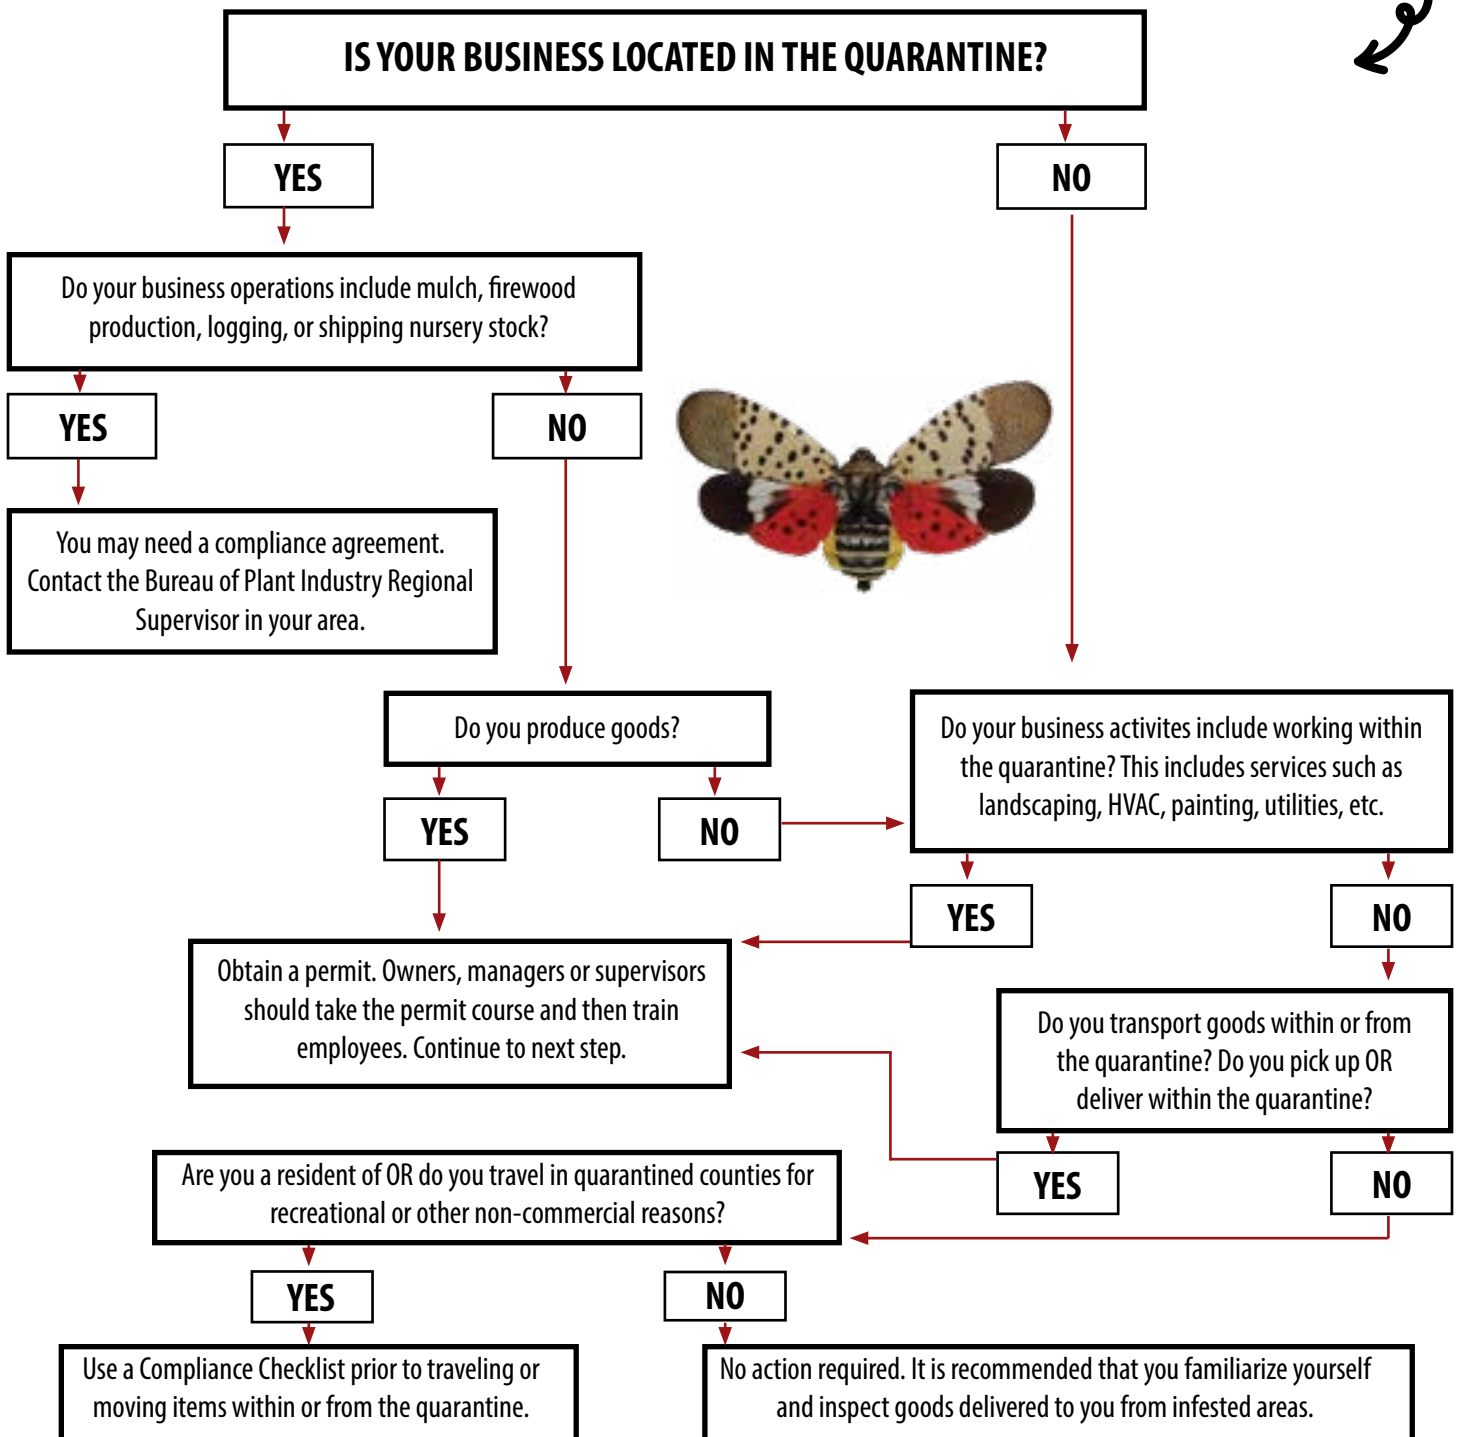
IS YOUR BUSINESS LOCATED IN THE QUARANTINE?

YES

NO

Do your business operations include mulch, firewood production, logging, or shipping nursery stock?

YES

NO

You may need a compliance agreement. Contact the Bureau of Plant Industry Regional Supervisor in your area.

Do you produce goods?

YES

NO

Do your business activites include working within the quarantine? This includes services such as landscaping, HVAC, painting, utilities, etc.

YES

NO

Obtain a permit. Owners, managers or supervisors should take the permit course and then train employees. Continue to next step.

Do you transport goods within or from the quarantine? Do you pick up OR deliver within the quarantine?

YES

NO

Are you a resident of OR do you travel in quarantined counties for recreational or other non-commercial reasons?

YES

NO

Use a Compliance Checklist prior to traveling or moving items within or from the quarantine.

No action required. It is recommended that you familiarize yourself and inspect goods delivered to you from infested areas.